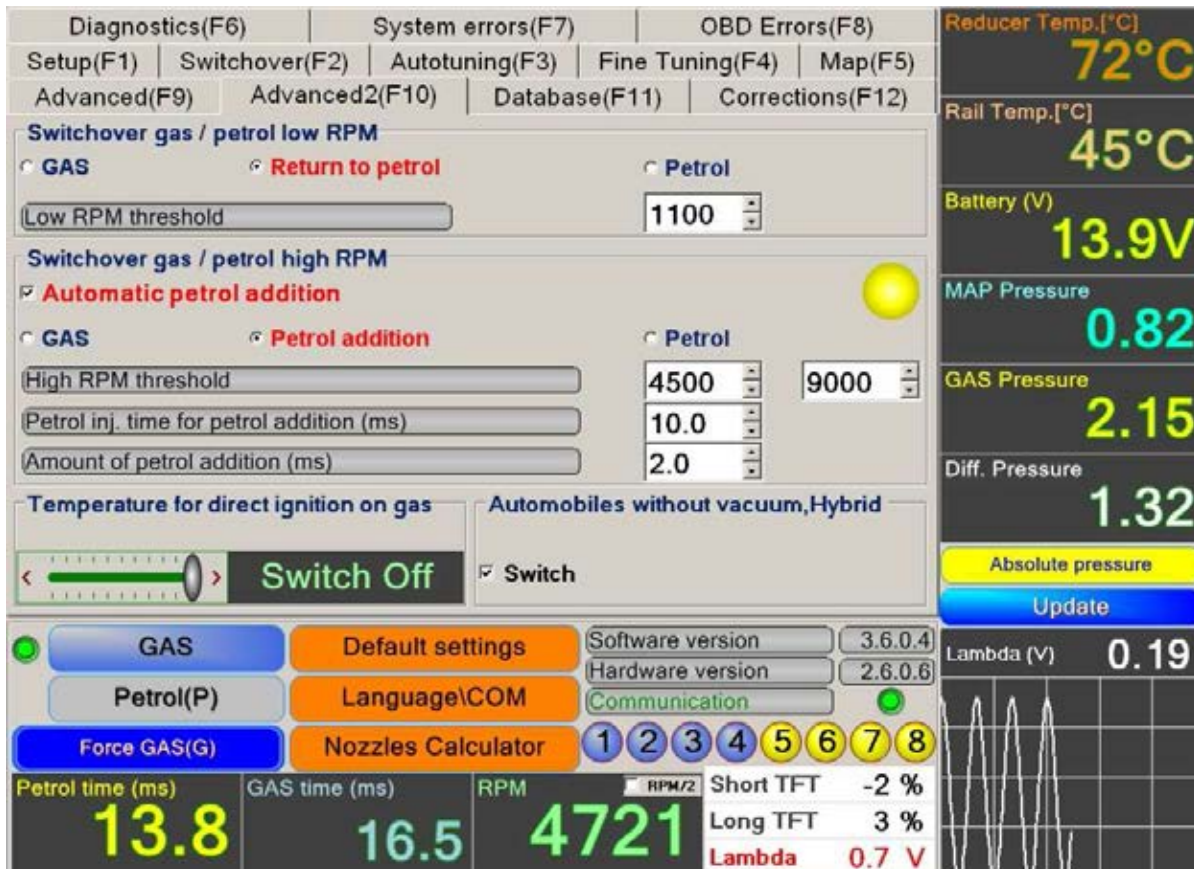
Diagnostics(F6) | System errors(F7) | OBD Errors(F8)
Setup(F1) | Switchover(F2) | Autotuning(F3) | Fine Tuning(F4) | Map(F5)
Advanced(F9) | Advanced2(F10) | Database(F11) | Corrections(F12)

Switchover gas / petrol low RPM
GAS
Return to petrol
Petrol
Low RPM threshold
1100

Switchover gas / petrol high RPM
Automatic petrol addition
GAS
Petrol addition
Petrol
High RPM threshold
4500
9000
Petrol inj. time for petrol addition (ms)
10.0
Amount of petrol addition (ms)
2.0

Temperature for direct ignition on gas
Switch Off

Automobiles without vacuum,Hybrid
Switch

Reducer Temp.[°C]
72°C
Rail Temp.[°C]
45°C
Battery (V)
13.9V
MAP Pressure
0.82
GAS Pressure
2.15
Diff. Pressure
1.32
Absolute pressure
Update

GAS
Petrol(P)
Force GAS(G)
Default settings
Language\COM
Nozzles Calculator
Software version 3.6.0.4
Hardware version 2.6.0.6
Communication
1 2 3 4 5 6 7 8
Lambda (V) 0.19

Petrol time (ms)
13.8
GAS time (ms)
16.5
RPM
RPM/2
4721
Short TFT -2 %
Long TFT 3 %
Lambda 0.7 V